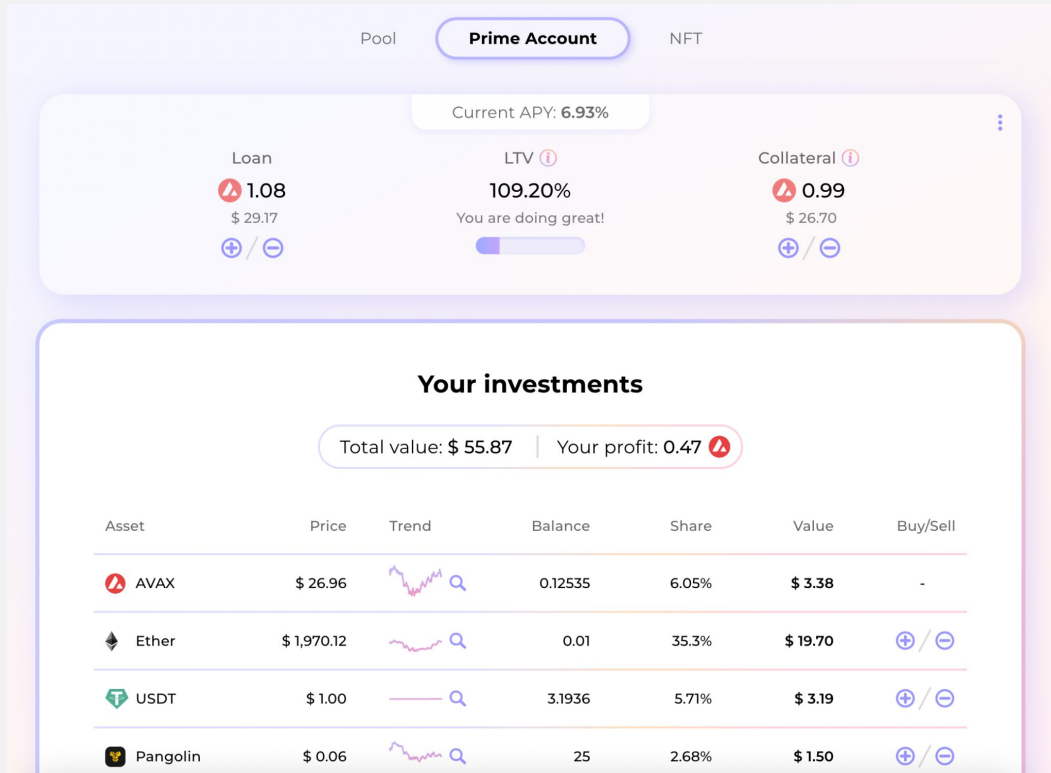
Pool Prime Account NFT

Current APY: 6.93%

Loan
1.08
$ 29.17

LTV
109.20%
You are doing great!

Collateral
0.99
$ 26.70

Your investments

Total value: $ 55.87 | Your profit: 0.47

| Asset | Price | Trend | Balance | Share | Value | Buy/Sell |
|---|---|---|---|---|---|---|
| AVAX | $ 26.96 | | 0.12535 | 6.05% | $ 3.38 | - |
| Ether | $ 1,970.12 | | 0.01 | 35.3% | $ 19.70 | |
| USDT | $ 1.00 | | 3.1936 | 5.71% | $ 3.19 | |
| Pangolin | $ 0.06 | | 25 | 2.68% | $ 1.50 | |